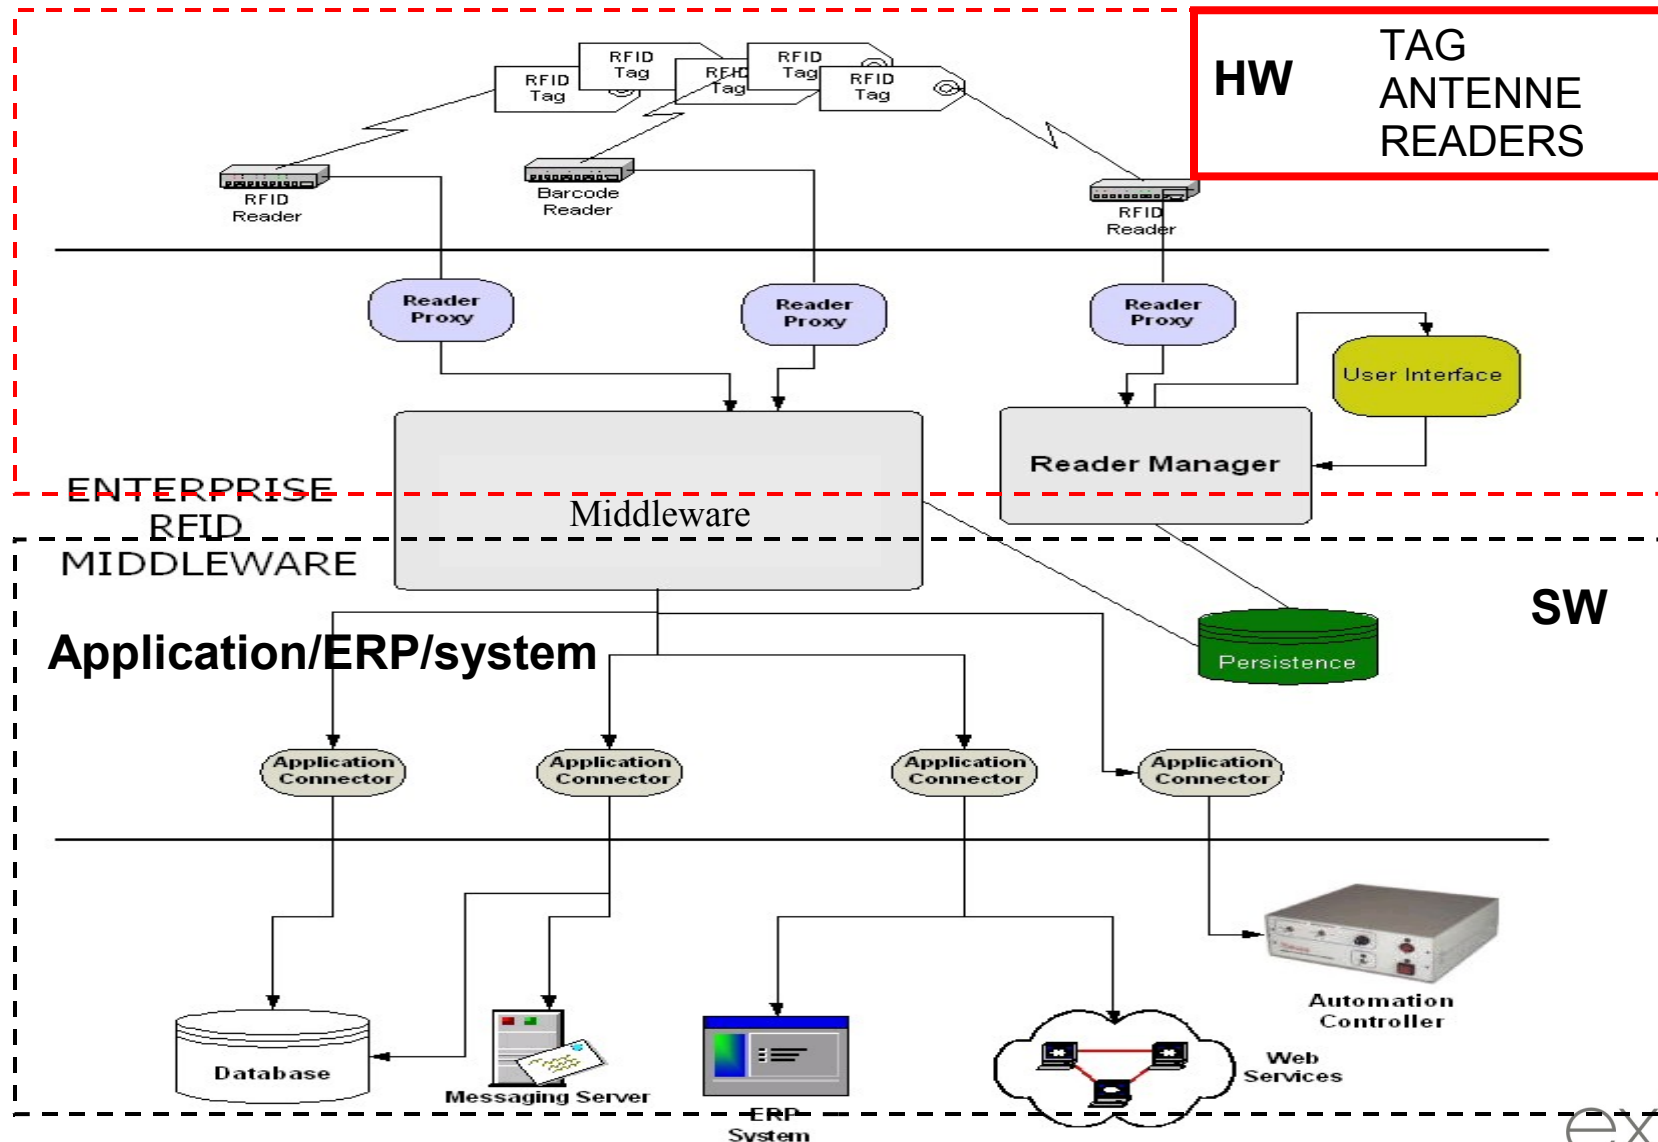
HW TAG ANTENNE READERS

RFID Tag
RFID Tag
RFID Tag
RFID Tag
RFID Tag

RFID Reader
Barcode Reader
RFID Reader

Reader Proxy
Reader Proxy
Reader Proxy

User Interface

Reader Manager

Middleware

ENTERPRISE RFID MIDDLEWARE

SW

Persistence

Application/ERP/system

Application Connector
Application Connector
Application Connector
Application Connector

Automation Controller

Database
Messaging Server
ERP System
Web Services